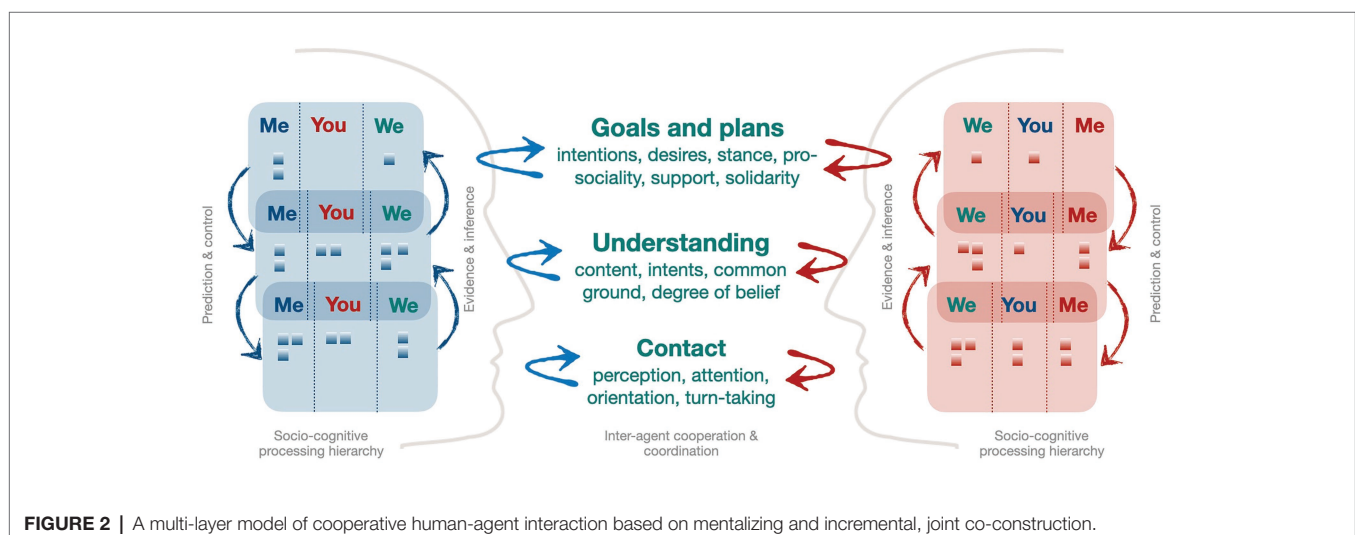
Me You We

Me You We

Me You We

Prediction & control

Evidence & inference

Socio-cognitive processing hierarchy

Goals and plans
intentions, desires, stance, prosociality, support, solidarity

Understanding
content, intents, common ground, degree of belief

Contact
perception, attention, orientation, turn-taking

Inter-agent cooperation & coordination

We You Me

We You Me

We You Me

Evidence & inference

Prediction & control

Socio-cognitive processing hierarchy

FIGURE 2 | A multi-layer model of cooperative human-agent interaction based on mentalizing and incremental, joint co-construction.